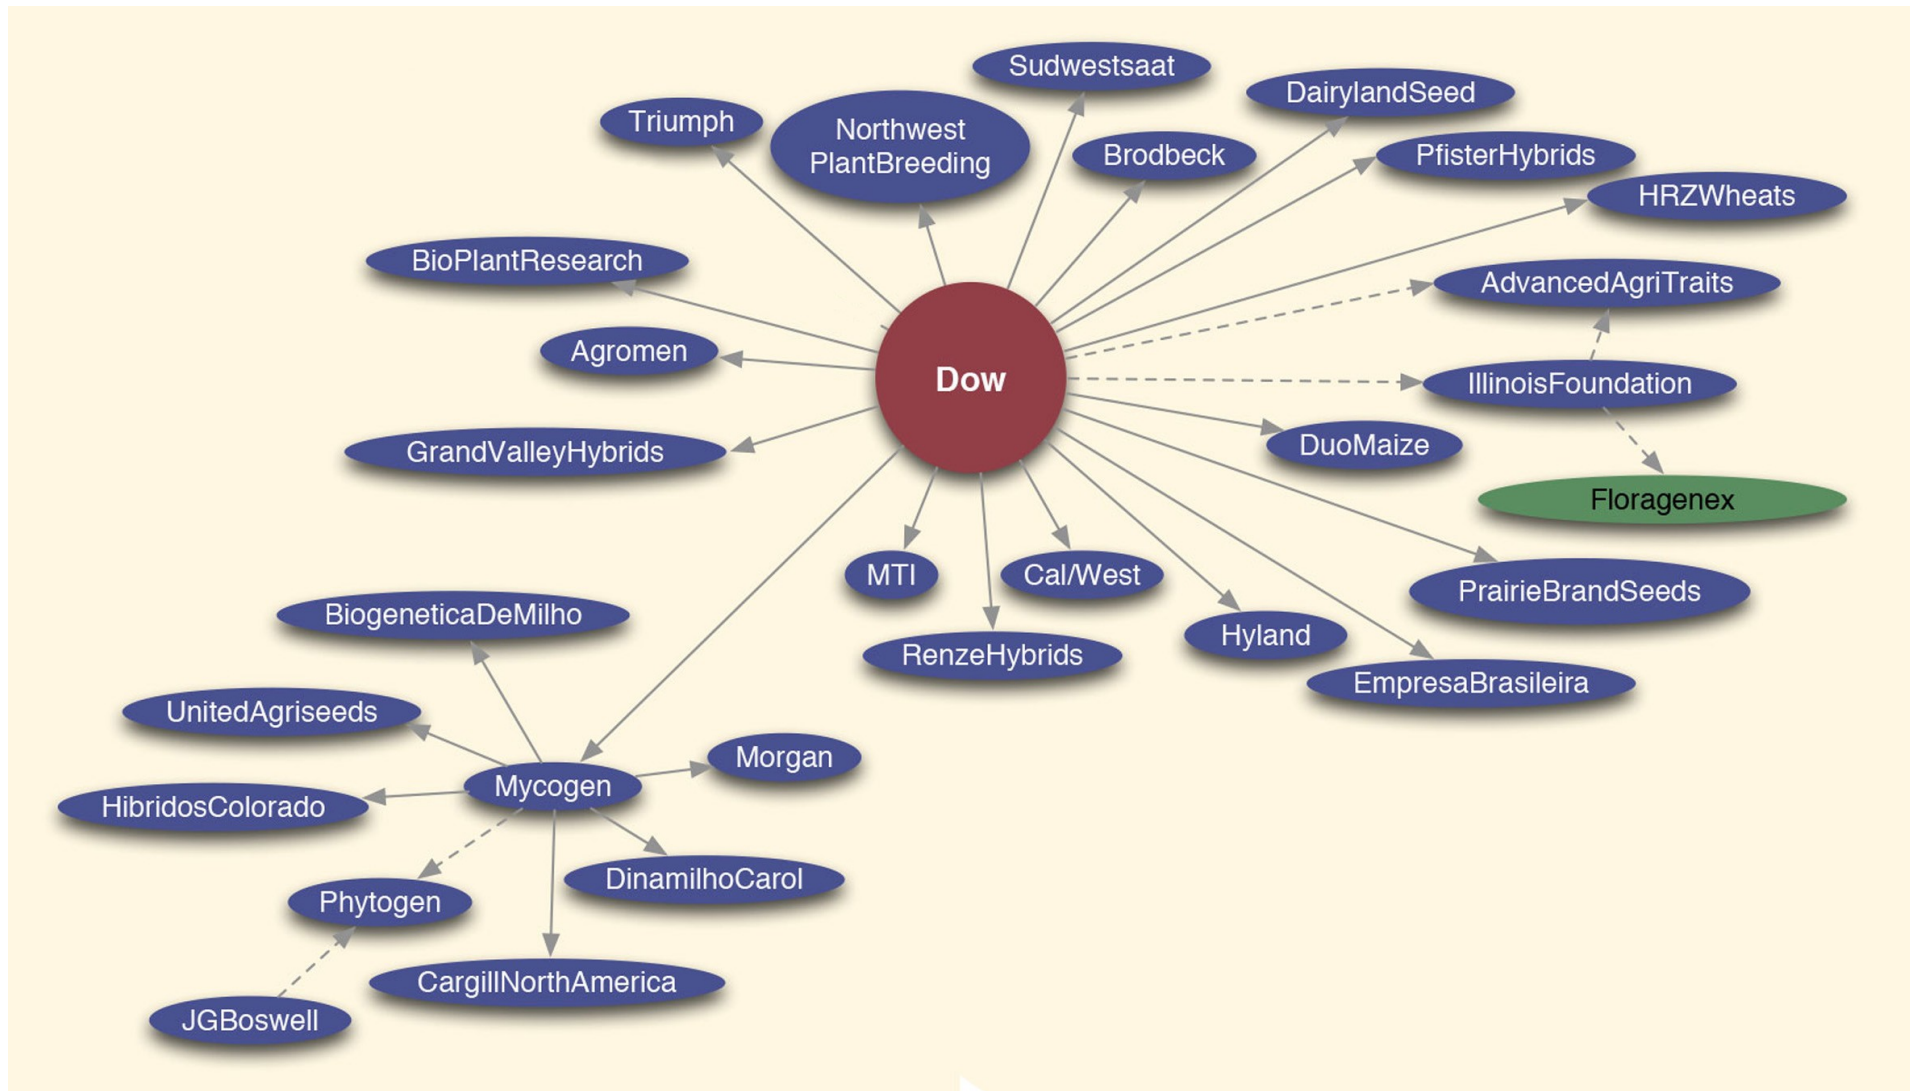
Sudwestsaat
DairylandSeed
Triumph
Northwest PlantBreeding
Brodbeck
PfisterHybrids
HRZWheats
BioPlantResearch
AdvancedAgriTraits
Agromen
Dow
IllinoisFoundation
GrandValleyHybrids
DuoMaize
Floragenex
MTI
Cal/West
PrairieBrandSeeds
BiogeneticaDeMilho
RenzeHybrids
Hyland
EmpresaBrasileira
UnitedAgriseeds
Morgan
Mycogen
HibridosColorado
DinamilhoCarol
Phytogen
CargillNorthAmerica
JGBoswell